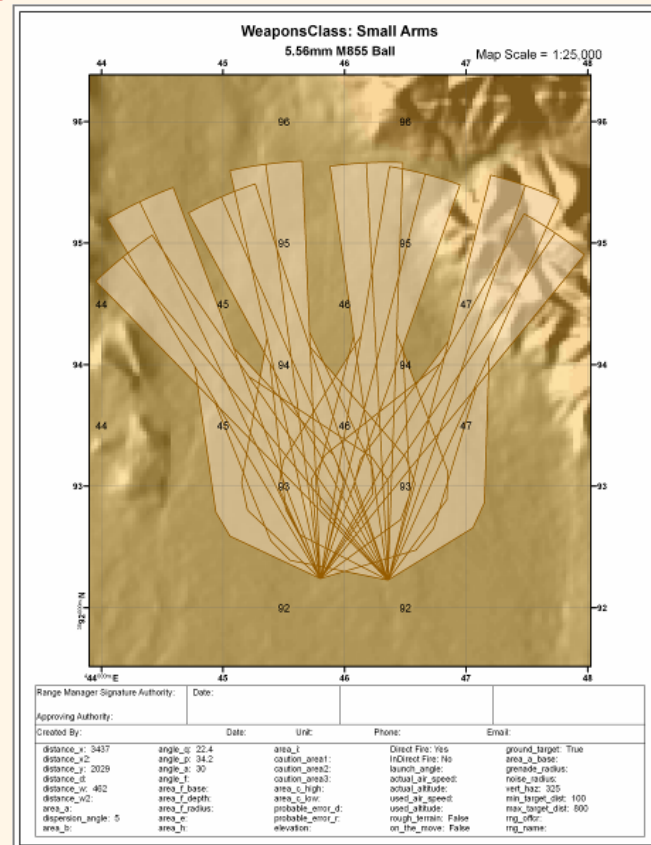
WeaponsClass: Small Arms
5.56mm M855 Ball
Map Scale = 1:25,000

44 45 46 47 48

96 96 96 96
95 95 95 95
44 45 46 47
94 94 94 94
44 45 46 47
93 93 93 93
92 92 92 92
$^{35}92^{000m}$N
$^{3}44^{000m}$E 45 46 47 48

| Range Manager Signature Authority: | Date: | | |
|---|---|---|---|
| Approving Authority: | | | |

Created By: Date: Unit: Phone: Email:

distance_x: 3437
distance_x2:
distance_y: 2029
distance_d:
distance_w: 462
distance_w2:
area_a:
dispersion_angle: 5
area_b:

angle_q: 22.4
angle_p: 34.2
angle_a: 30
angle_f:
area_f_base:
area_f_depth:
area_f_radius:
area_e:
area_h:

area_i:
caution_area1:
caution_area2:
caution_area3:
area_c_high:
area_c_low:
probable_error_d:
probable_error_r:
elevation:

Direct Fire: Yes
InDirect Fire: No
launch_angle:
actual_air_speed:
actual_altitude:
used_air_speed:
used_altitude:
rough_terrain: False
on_the_move: False

ground_target: True
area_a_base:
grenade_radius:
noise_radius:
vert_haz: 325
min_target_dist: 100
max_target_dist: 800
rng_offcr:
rng_name: